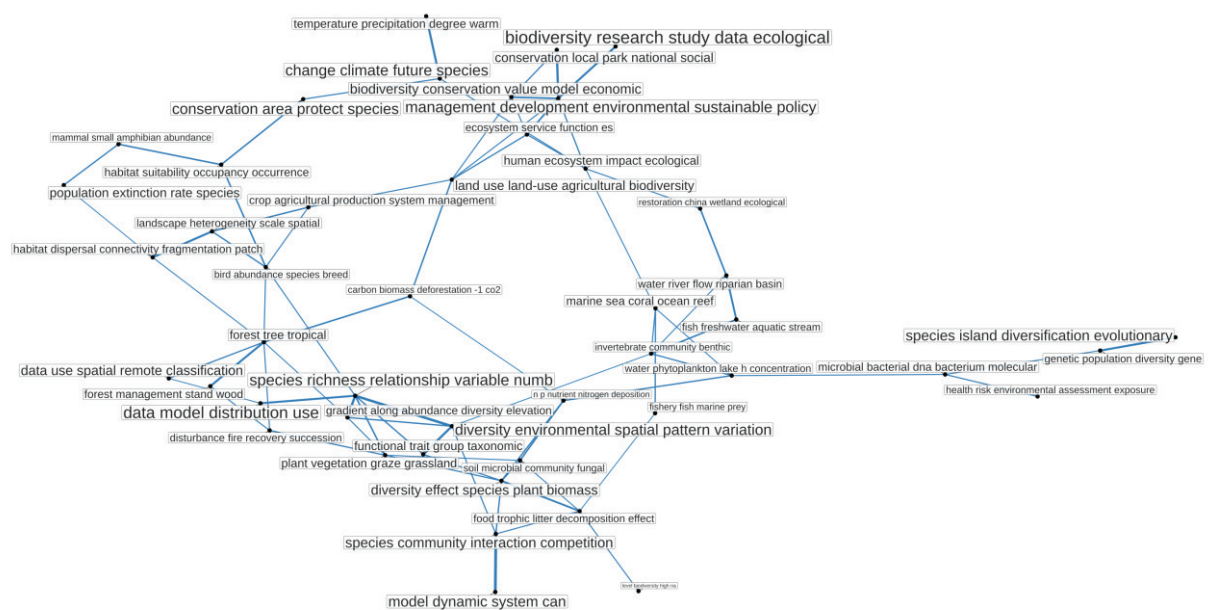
temperature precipitation degree warm
biodiversity research study data ecological
conservation local park national social
change climate future species
biodiversity conservation value model economic
conservation area protect species
management development environmental sustainable policy
ecosystem service function es
mammal small amphibian abundance
human ecosystem impact ecological
habitat suitability occupancy occurrence
land use land-use agricultural biodiversity
population extinction rate species
crop agricultural production system management
restoration china wetland ecological
landscape heterogeneity scale spatial
habitat dispersal connectivity fragmentation patch
bird abundance species breed
water river flow riparian basin
carbon biomass deforestation -1 co2
marine sea coral ocean reef
fish freshwater aquatic stream
forest tree tropical
species island diversification evolutionary
invertebrate community benthic
genetic population diversity gene
water phytoplankton lake h concentration
microbial bacterial dna bacterium molecular
data use spatial remote classification
species richness relationship variable numb
health risk environmental assessment exposure
forest management stand wood
n p nutrient nitrogen deposition
data model distribution use
gradient along abundance diversity elevation
fishery fish marine prey
diversity environmental spatial pattern variation
disturbance fire recovery succession
functional trait group taxonomic
plant vegetation graze grassland
soil microbial community fungal
diversity effect species plant biomass
food trophic litter decomposition effect
species community interaction competition
level biodiversity high na
model dynamic system can